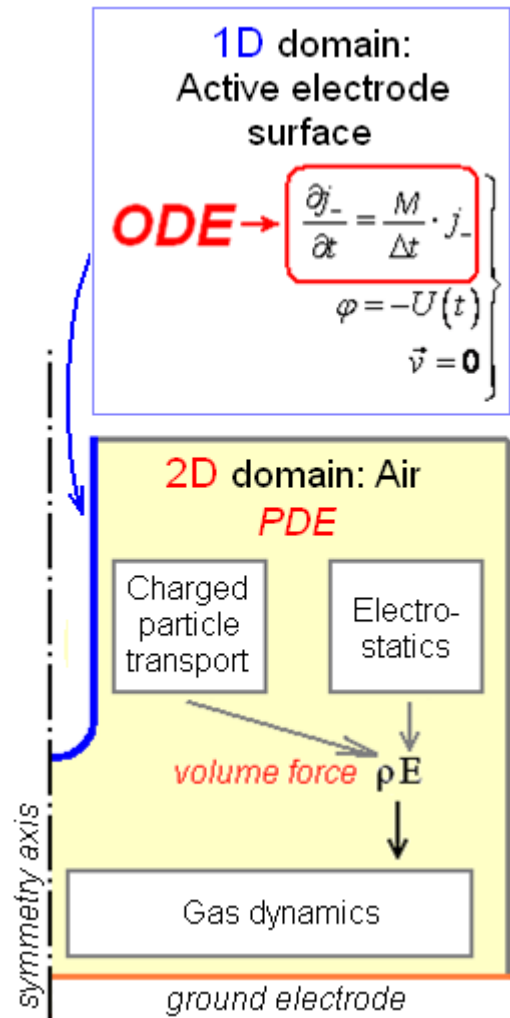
1D domain: Active electrode surface

ODE

$\frac{\partial j_-}{\partial t} = \frac{M}{\Delta t} \cdot j_-$

$\varphi = -U(t)$

$\vec{v} = \mathbf{0}$

2D domain: Air

PDE

Charged particle transport

Electro-statics

volume force $\rho \mathbf{E}$

Gas dynamics

symmetry axis

ground electrode